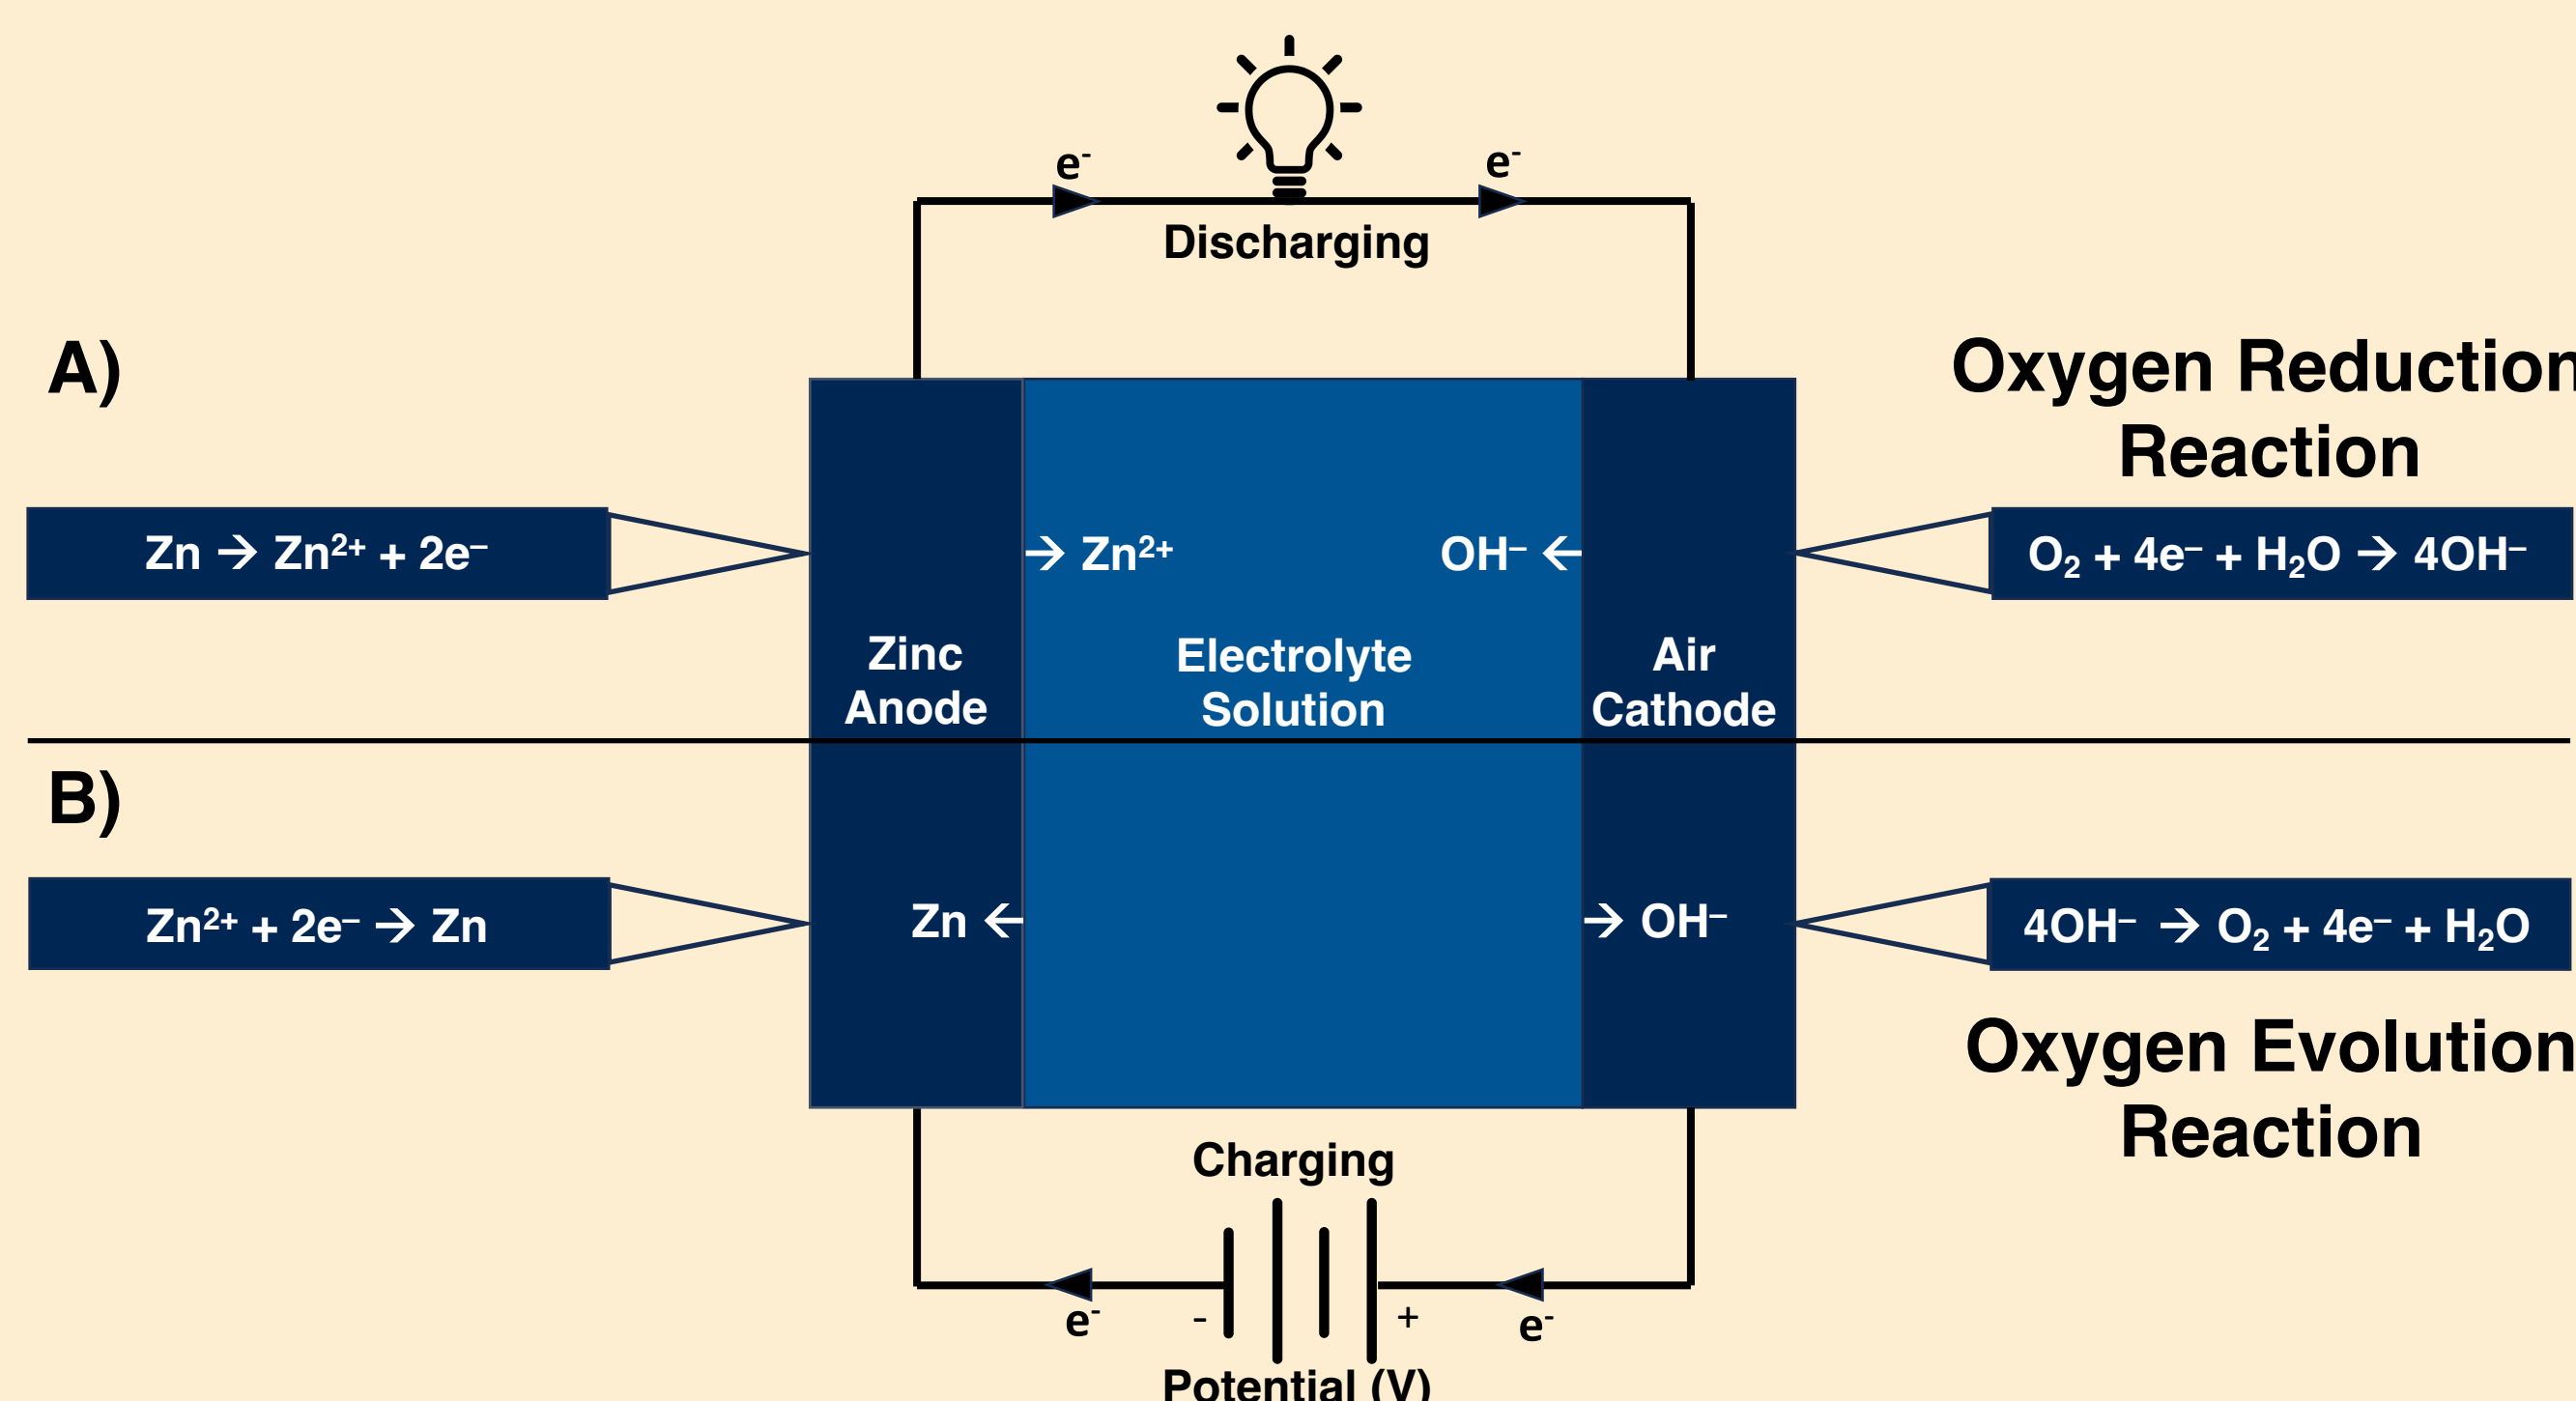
$e^-$ $e^-$
Discharging

A)

Oxygen Reduction Reaction

$Zn \rightarrow Zn^{2+} + 2e^-$

$\rightarrow Zn^{2+}$

$OH^- \leftarrow$

$O_2 + 4e^- + H_2O \rightarrow 4OH^-$

Zinc Anode

Electrolyte Solution

Air Cathode

B)

$Zn^{2+} + 2e^- \rightarrow Zn$

$Zn \leftarrow$

$\rightarrow OH^-$

$4OH^- \rightarrow O_2 + 4e^- + H_2O$

Oxygen Evolution Reaction

Charging

$e^-$ - + $e^-$

Potential (V)